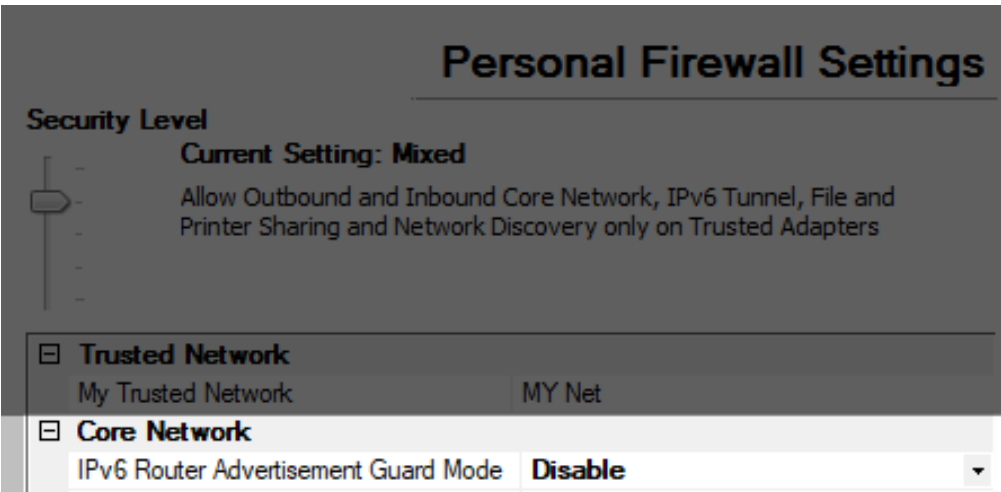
Personal Firewall Settings

Security Level

Current Setting: Mixed

Allow Outbound and Inbound Core Network, IPv6 Tunnel, File and Printer Sharing and Network Discovery only on Trusted Adapters

⊟ Trusted Network

| My Trusted Network | MY Net |
|---|---|

⊟ Core Network

| IPv6 Router Advertisement Guard Mode | Disable |
|---|---|